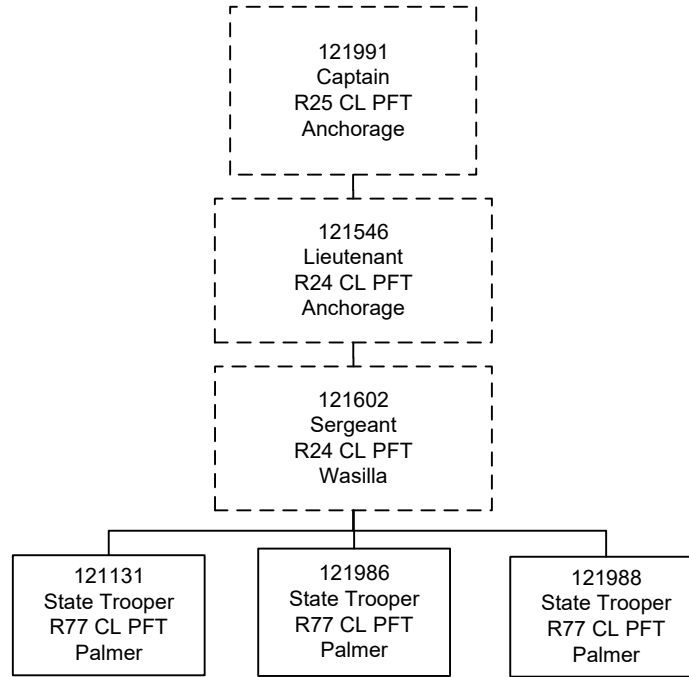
121991
Captain
R25 CL PFT
Anchorage

121546
Lieutenant
R24 CL PFT
Anchorage

121602
Sergeant
R24 CL PFT
Wasilla

121131
State Trooper
R77 CL PFT
Palmer

121986
State Trooper
R77 CL PFT
Palmer

121988
State Trooper
R77 CL PFT
Palmer